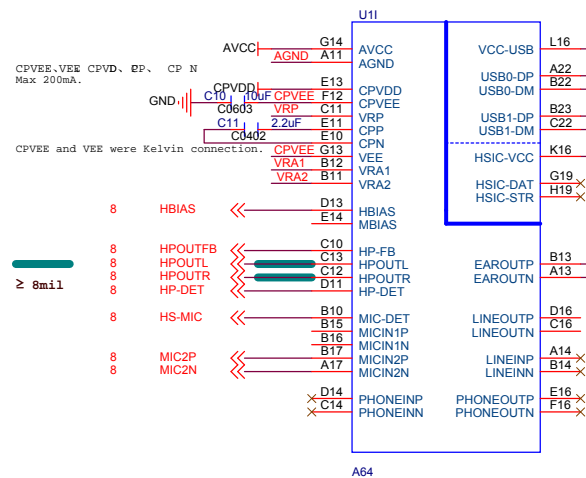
U1I

CPVEE、VEE CPVD、CP、 CP N
Max 200mA.

CPVEE and VEE were Kelvin connection.

AVCC G14 AVCC
AGND A11 AGND
CPVDD E13 CPVDD
GND C10 10uF CPVEE F12 CPVEE
C0603 VRP C11 VRP
C11 2.2uF E11 CPP
C0402 E10 CPN
CPVEE G13 VEE
VRA1 F13 VRA1
VRA2 B11 VRA2

8 HBIAS D13 HBIAS
E14 MBIAS

8 HPOUTFB C10 HP-FB
8 HPOUTL C13 HPOUTL
8 HPOUTR C12 HPOUTR
8 HP-DET D11 HP-DET

≥ 8mil

8 HS-MIC B10 MIC-DET
B15 MICIN1P
B16 MICIN1N
8 MIC2P B17 MICIN2P
8 MIC2N A17 MICIN2N

D14 PHONEINP
C14 PHONEINN

VCC-USB L16
USB0-DP A22
USB0-DM B22
USB1-DP B23
USB1-DM C22
HSIC-VCC K16
HSIC-DAT G19
HSIC-STR H19

EAROUTP B13
EAROUTN A13

LINEOUTP D16
LINEOUTN C16

LINEINP A14
LINEINN B14

PHONEOUTP E16
PHONEOUTN F16

A64